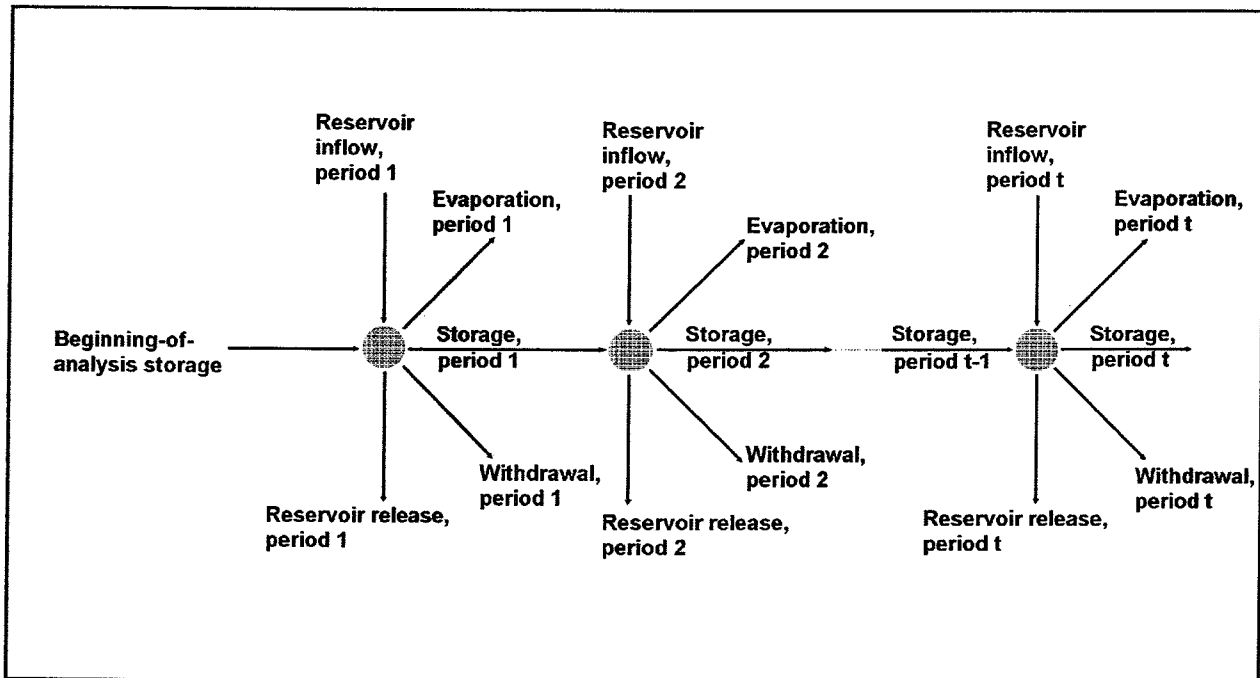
Reservoir inflow, period 1

Evaporation, period 1

Beginning-of-analysis storage

Storage, period 1

Withdrawal, period 1

Reservoir release, period 1

Reservoir inflow, period 2

Evaporation, period 2

Storage, period 2

Withdrawal, period 2

Reservoir release, period 2

Storage, period t-1

Reservoir inflow, period t

Evaporation, period t

Storage, period t

Withdrawal, period t

Reservoir release, period t